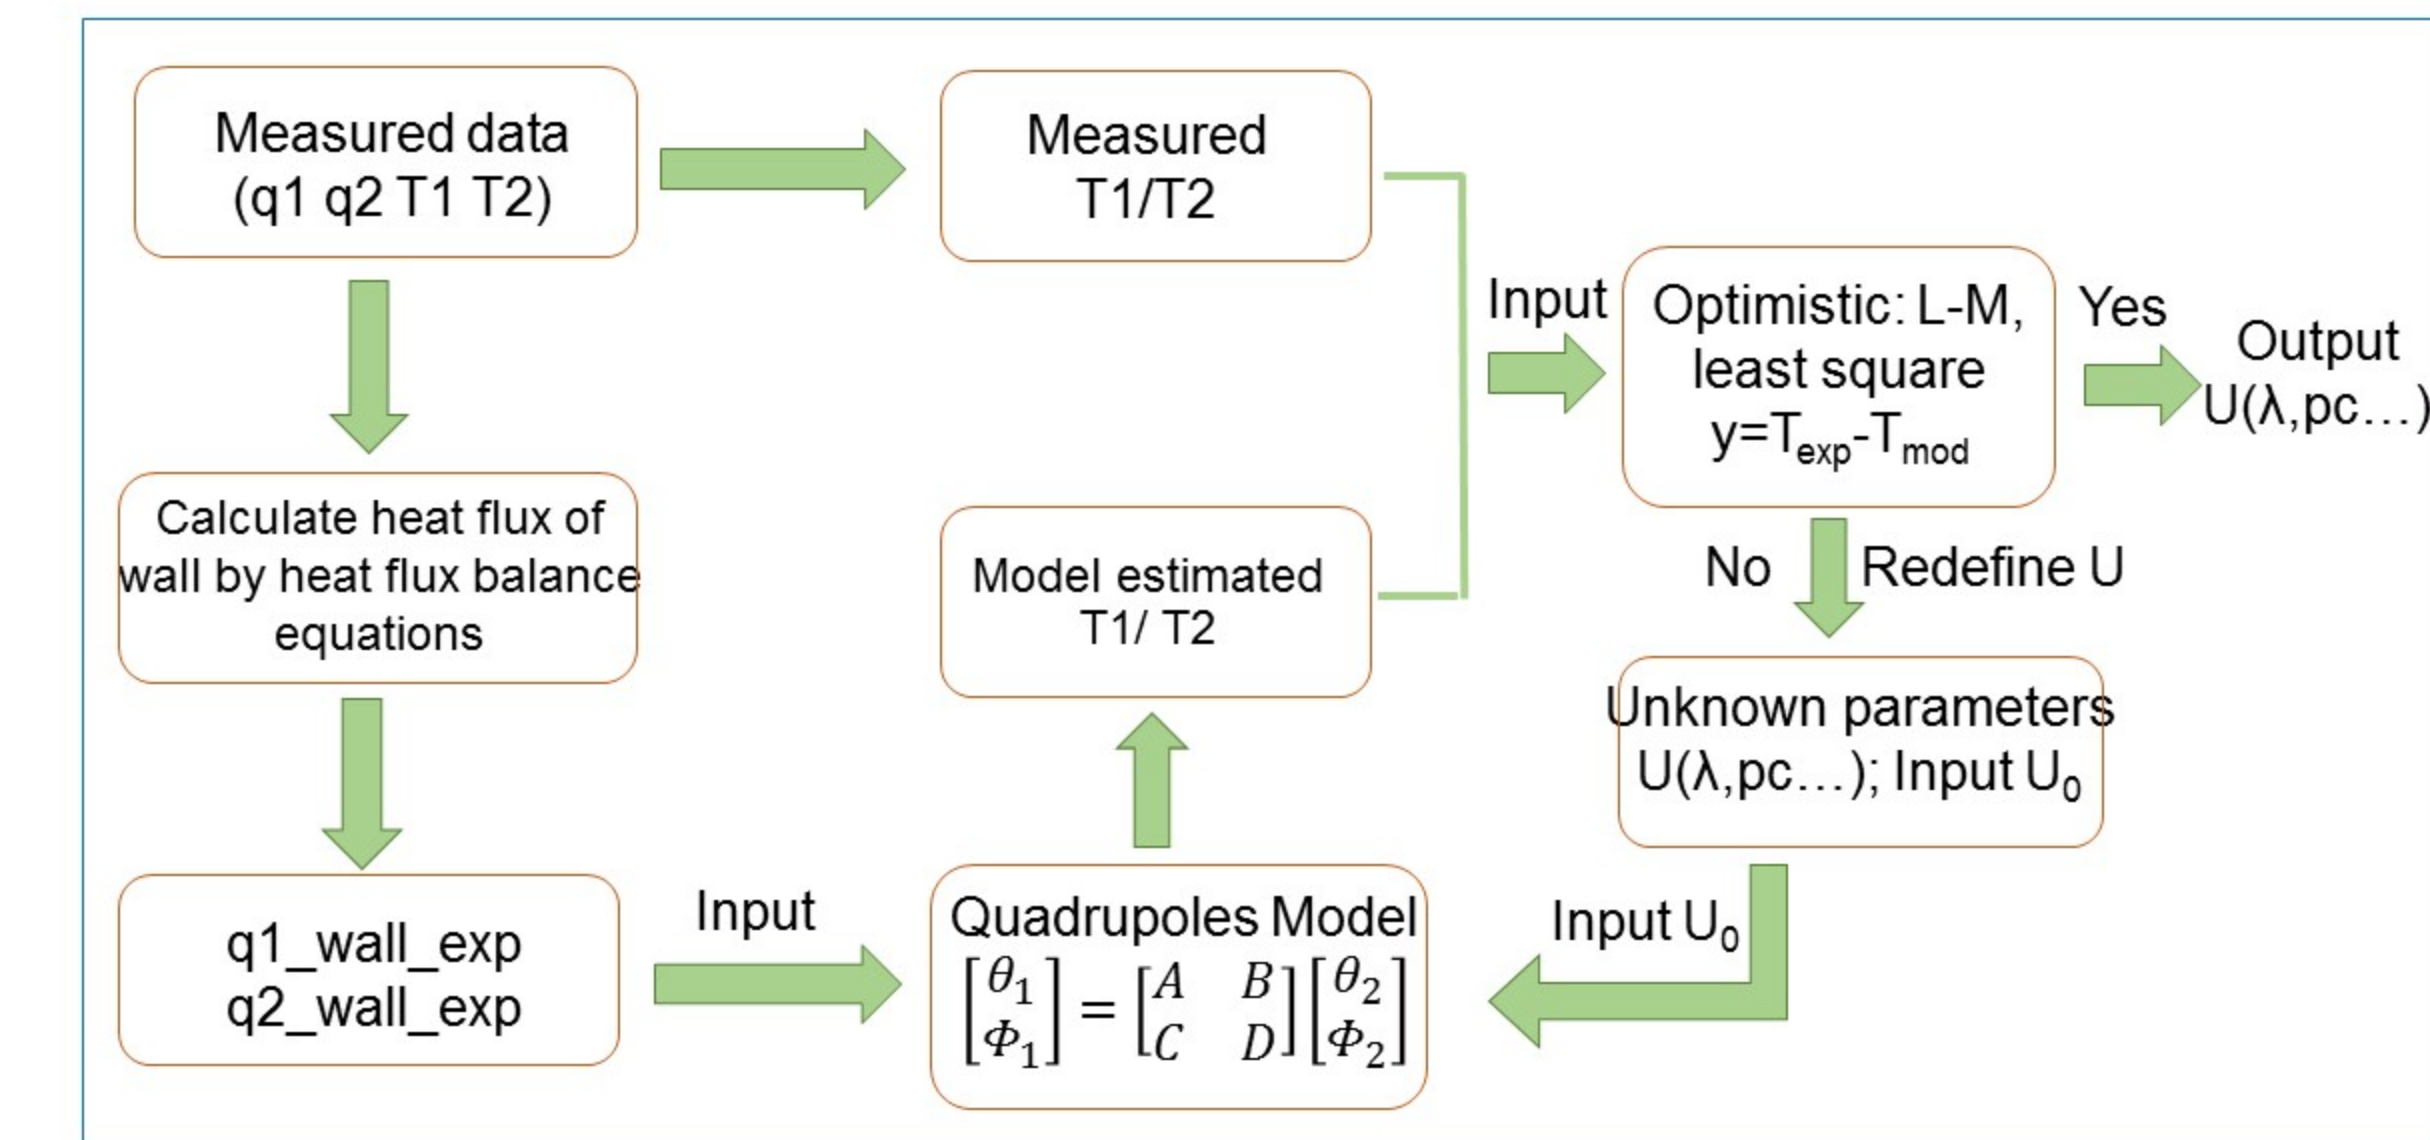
Measured data (q1 q2 T1 T2)

Measured T1/T2

Input

Optimistic: L-M, least square $y=T_{exp}-T_{mod}$

Yes

Output U(λ,pc…)

Calculate heat flux of wall by heat flux balance equations

Model estimated T1/ T2

No

Redefine U

Unknown parameters U(λ,pc…); Input $U_0$

q1_wall_exp q2_wall_exp

Input

Quadrupoles Model $\begin{bmatrix}\theta_1\\ \Phi_1\end{bmatrix}=\begin{bmatrix}A & B\\ C & D\end{bmatrix}\begin{bmatrix}\theta_2\\ \Phi_2\end{bmatrix}$

Input $U_0$